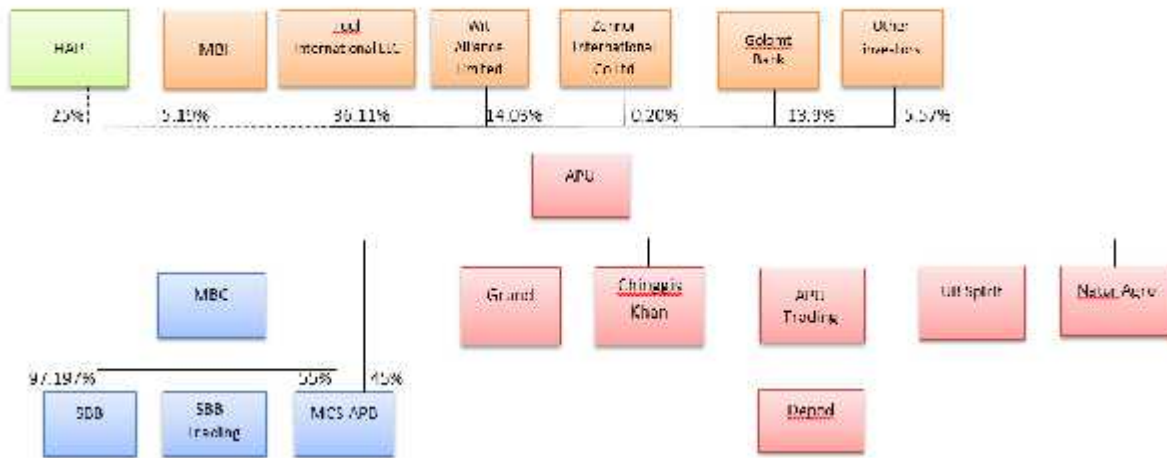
HAH

MBI

Lcd International LLC

Wit Alliance Limited

Zennor International Co Ltd

Golomt Bank

Other investors

25%

5.19%

36.11%

14.05%

0.20%

13.9%

5.57%

APU

MBC

Grand

Chinggis Khan

APU Trading

UB Spirit

Natur Agro

97.197%

55%

45%

SBB

SBB Trading

MCS APB

Depod